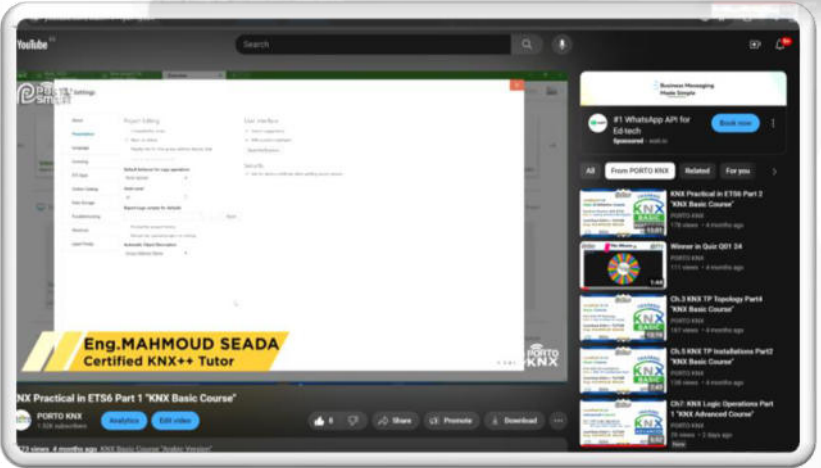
YouTube

Search

Settings

Project Editing

User Interface

Eng.MAHMOUD SEADA
Certified KNX++ Tutor

PORTO KNX

KNX Practical in ETS6 Part 1 "KNX Basic Course"

PORTO KNX
1.32K subscribers

Analytics

Edit video

6

Share

Promote

Download

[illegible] views 4 months ago KNX Basic Course "Arabic Version"

Business Messaging Made Simple

#1 WhatsApp API for Ed-tech

Sponsored · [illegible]

Book now

All

From PORTO KNX

Related

For you

KNX Practical in ETS6 Part 2 "KNX Basic Course"
PORTO KNX
178 views · 4 months ago

Winner in Quiz Q01 24
PORTO KNX
111 views · 4 months ago

Ch.3 KNX TP Topology Part4 "KNX Basic Course"
PORTO KNX
157 views · 4 months ago

Ch.5 KNX TP Installations Part2 "KNX Basic Course"
PORTO KNX
138 views · 4 months ago

Ch7: KNX Logic Operations Part 1 "KNX Advanced Course"
PORTO KNX
29 views · 2 days ago

New